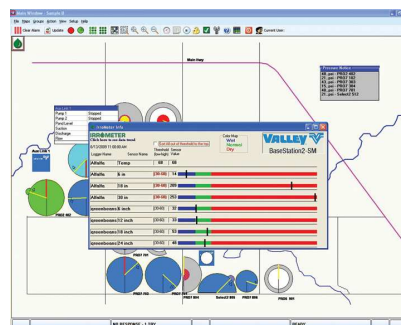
Main Window - Sample 8

File View Groups Action View Setup Help

Clear Alarm Update

Current User:

Main Hwy

Pump 1 Stopped
Pump 2 Stopped
Pond Level
Suction
Discharge
Flow

Pressure Monitor
PIVOT 407
PIVOT 122
PIVOT 303
PIVOT 304
PIVOT 701
Select2 512

WATERMARK DATA

IRROMETER

Click here to see data trend

Logger Name Sensor Name

Click cell to set thresholds for the row

Threshold (low-high) Sensor Value

Color Map
Wet
Optimum
Dry

VALLEY
BaseStation2-SM

| | | | |
|---|---|---|---|
| Alfalfa | Temp | 00 | 68 |
| Alfalfa | 6 in | (30-60) | 14 |
| Alfalfa | 18 in | (30-60) | 200 |
| Alfalfa | 30 in | (30-60) | 200 |
| Ipswatsonsm | 6 inch | (30-60) | 30 |
| Ipswatsonsm | 12 inch | (30-60) | 30 |
| Ipswatsonsm | 18 inch | (30-60) | 52 |
| Ipswatsonsm | 24 inch | (30-60) | 48 |

Main Link

PIVOT 001
PIVOT 102
PIVOT 701
PIVOT 703
PIVOT 705
Select2 806
PIVOT 901

NO RESPONSE - 1 TRY

READY